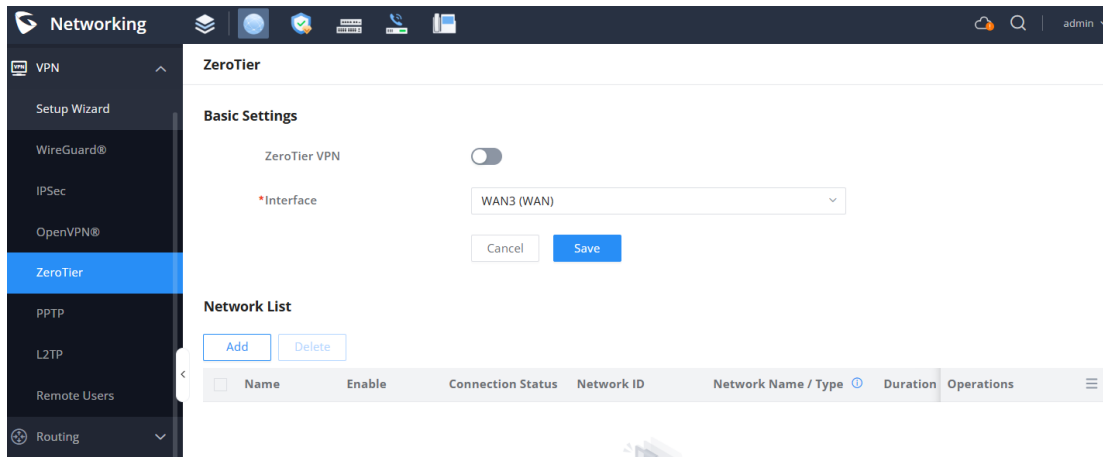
Networking

admin

VPN

Setup Wizard

WireGuard®

IPSec

OpenVPN®

ZeroTier

PPTP

L2TP

Remote Users

Routing

ZeroTier

Basic Settings

ZeroTier VPN

*Interface

WAN3 (WAN)

Cancel

Save

Network List

Add

Delete

| Name | Enable | Connection Status | Network ID | Network Name / Type | Duration | Operations |
|---|---|---|---|---|---|---|